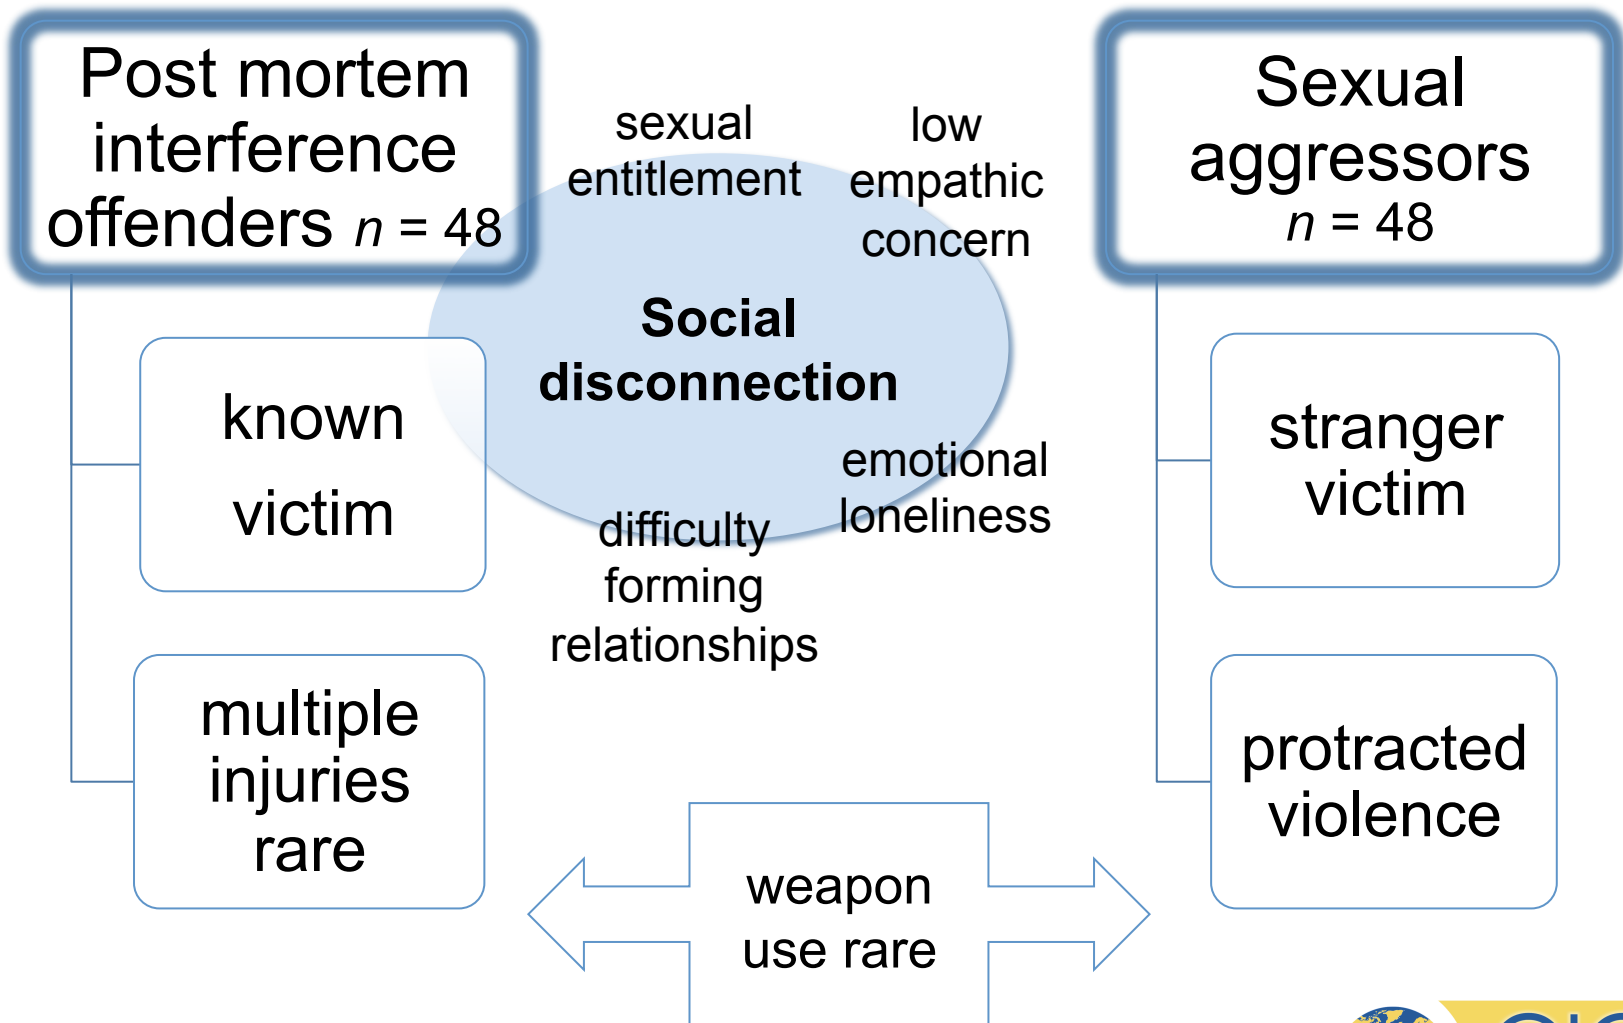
Post mortem interference offenders $n$ = 48

sexual entitlement

low empathic concern

Sexual aggressors $n$ = 48

Social disconnection

known victim

emotional loneliness

difficulty forming relationships

stranger victim

multiple injuries rare

weapon use rare

protracted violence